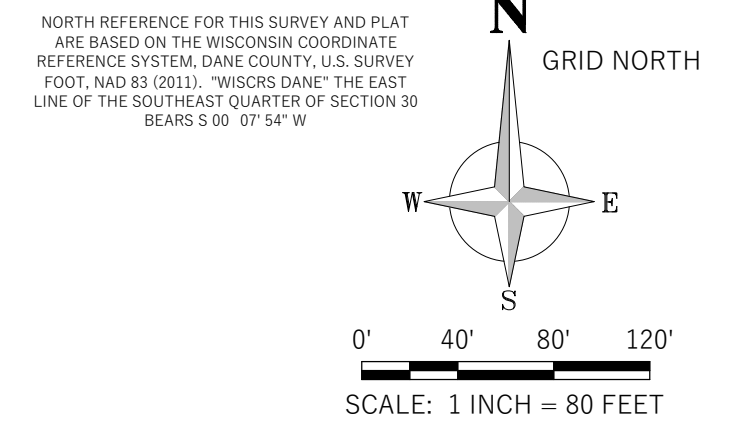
NORTH REFERENCE FOR THIS SURVEY AND PLAT ARE BASED ON THE WISCONSIN COORDINATE REFERENCE SYSTEM, DANE COUNTY, U.S. SURVEY FOOT, NAD 83 (2011). "WISCRS DANE" THE EAST LINE OF THE SOUTHEAST QUARTER OF SECTION 30 BEARS S 00 07' 54" W

N

GRID NORTH

W

E

S

0' 40' 80' 120'

SCALE: 1 INCH = 80 FEET